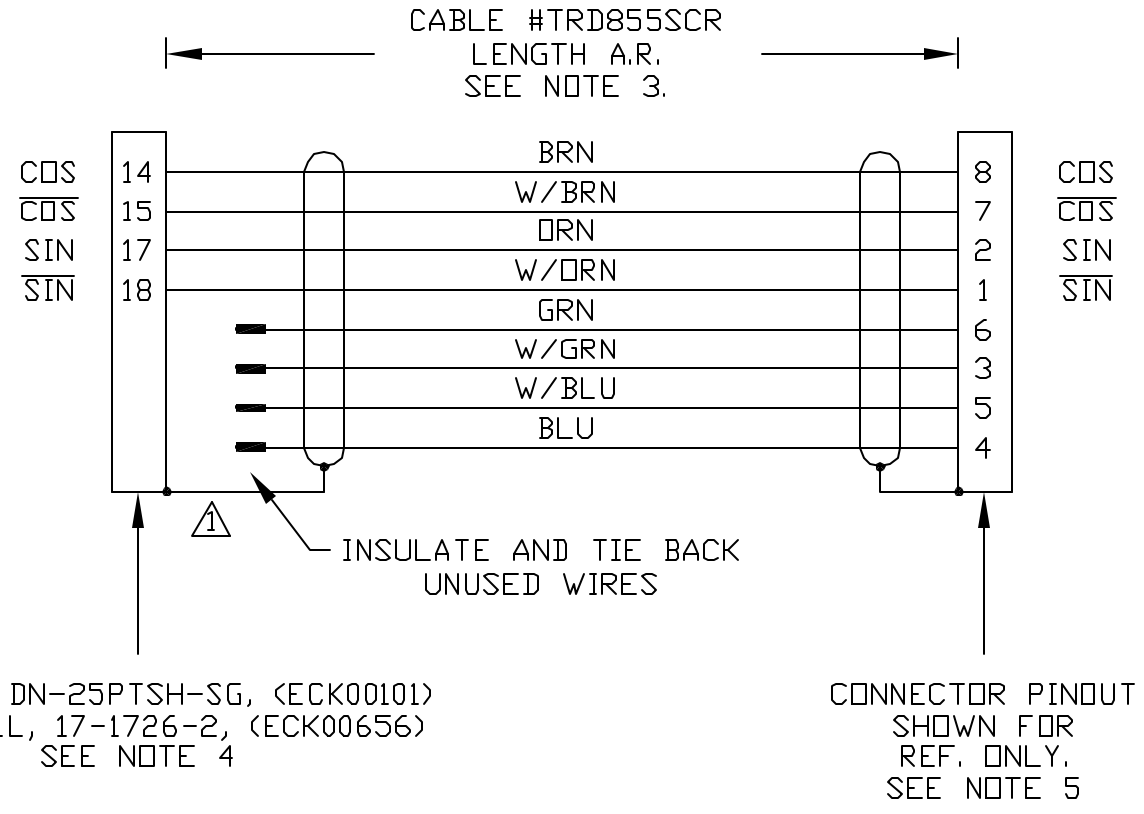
CABLE #TRD855SCR
LENGTH A.R.
SEE NOTE 3.

COS 14
$\overline{COS}$ 15
SIN 17
$\overline{SIN}$ 18

BRN
W/BRN
ORN
W/ORN
GRN
W/GRN
W/BLU
BLU

8 COS
7 $\overline{COS}$
2 SIN
1 $\overline{SIN}$
6
3
5
4

1

INSULATE AND TIE BACK UNUSED WIRES

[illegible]DN-25PTSH-SG, (ECK00101)
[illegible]LL, 17-1726-2, (ECK00656)
SEE NOTE 4

CONNECTOR PINOUT
SHOWN FOR
REF. ONLY.
SEE NOTE 5